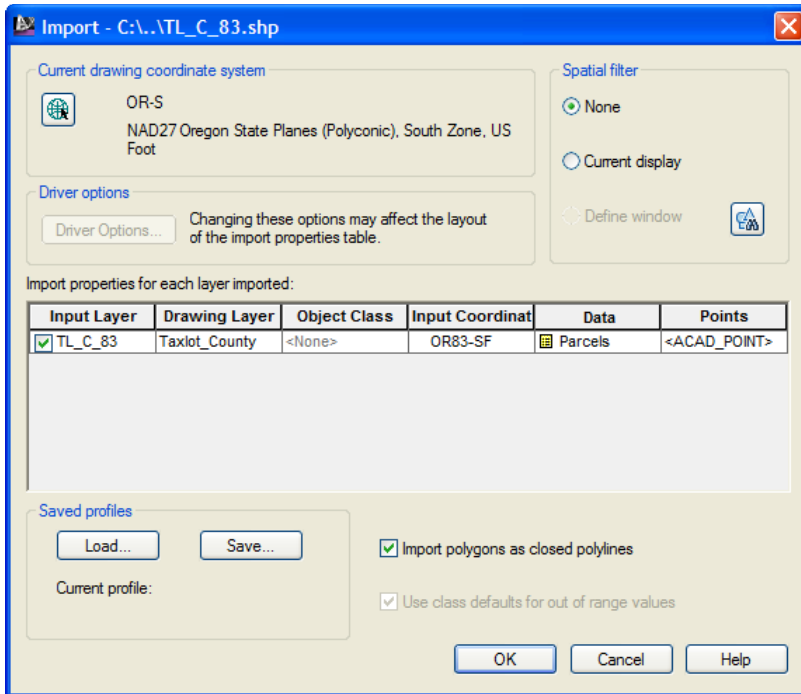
Import - C:\..\TL_C_83.shp

Current drawing coordinate system

OR-S

NAD27 Oregon State Planes (Polyconic), South Zone, US Foot

Spatial filter

None

Current display

Define window

Driver options

Driver Options...

Changing these options may affect the layout of the import properties table.

Import properties for each layer imported:

| Input Layer | Drawing Layer | Object Class | Input Coordinat | Data | Points |
|---|---|---|---|---|---|
| TL_C_83 | Taxlot_County | <None> | OR83-SF | Parcels | <ACAD_POINT> |

Saved profiles

Load...

Save...

Current profile:

Import polygons as closed polylines

Use class defaults for out of range values

OK

Cancel

Help